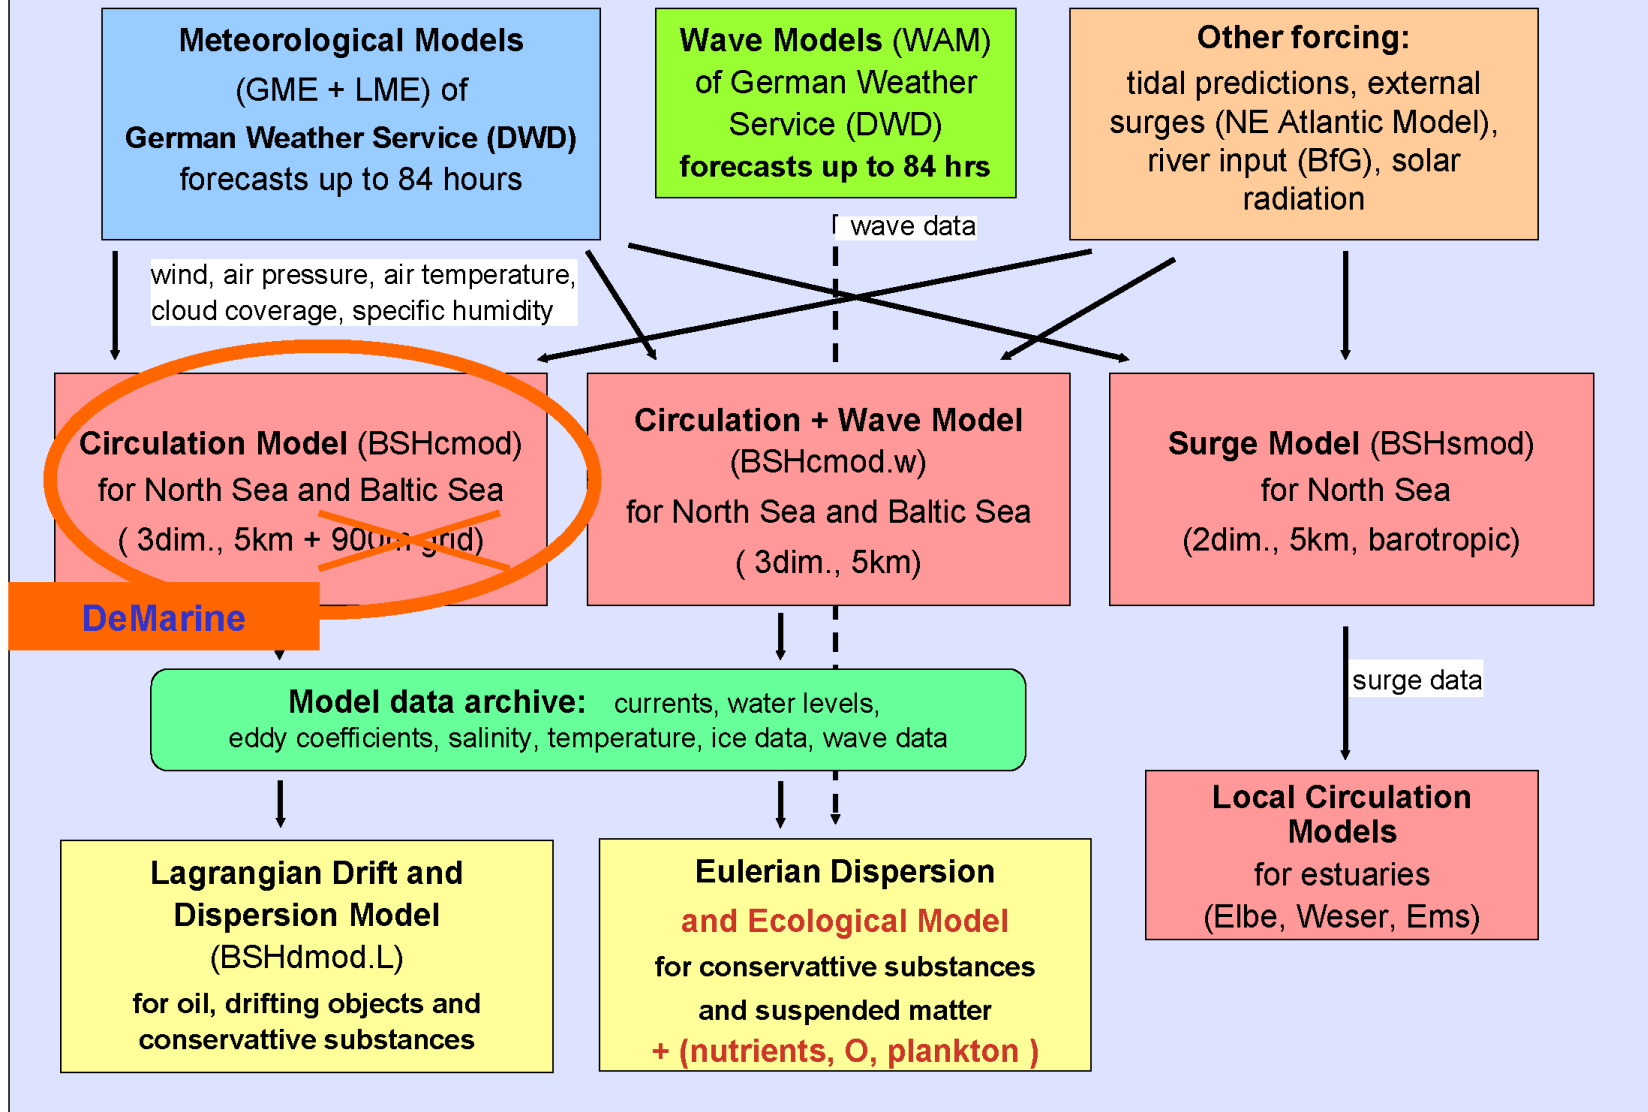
Meteorological Models (GME + LME) of German Weather Service (DWD) forecasts up to 84 hours

Wave Models (WAM) of German Weather Service (DWD) forecasts up to 84 hrs

Other forcing: tidal predictions, external surges (NE Atlantic Model), river input (BfG), solar radiation

wave data

wind, air pressure, air temperature, cloud coverage, specific humidity

Circulation Model (BSHcmod) for North Sea and Baltic Sea ( 3dim., 5km + 900m grid)

DeMarine

Circulation + Wave Model (BSHcmod.w) for North Sea and Baltic Sea ( 3dim., 5km)

Surge Model (BSHsmod) for North Sea (2dim., 5km, barotropic)

Model data archive: currents, water levels, eddy coefficients, salinity, temperature, ice data, wave data

surge data

Local Circulation Models for estuaries (Elbe, Weser, Ems)

Lagrangian Drift and Dispersion Model (BSHdmod.L) for oil, drifting objects and conservattive substances

Eulerian Dispersion and Ecological Model for conservattive substances and suspended matter + (nutrients, O, plankton )